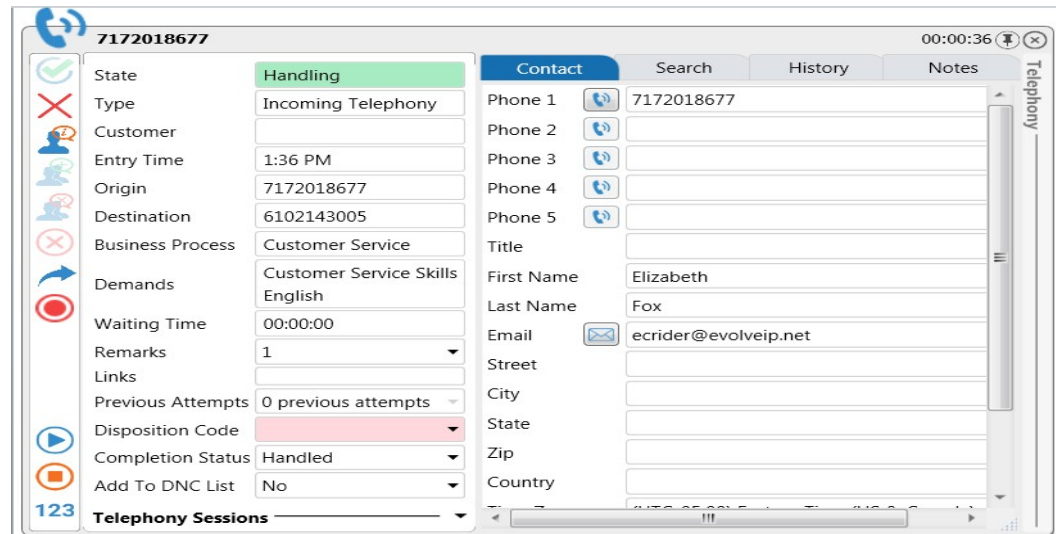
7172018677

00:00:36

State | Handling
Type | Incoming Telephony
Customer |
Entry Time | 1:36 PM
Origin | 7172018677
Destination | 6102143005
Business Process | Customer Service
Demands | Customer Service Skills English
Waiting Time | 00:00:00
Remarks | 1
Links |
Previous Attempts | 0 previous attempts
Disposition Code |
Completion Status | Handled
Add To DNC List | No

123

Telephony Sessions

Contact | Search | History | Notes

Phone 1 | 7172018677
Phone 2 |
Phone 3 |
Phone 4 |
Phone 5 |
Title |
First Name | Elizabeth
Last Name | Fox
Email | ecrider@evolveip.net
Street |
City |
State |
Zip |
Country |
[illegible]

Telephony